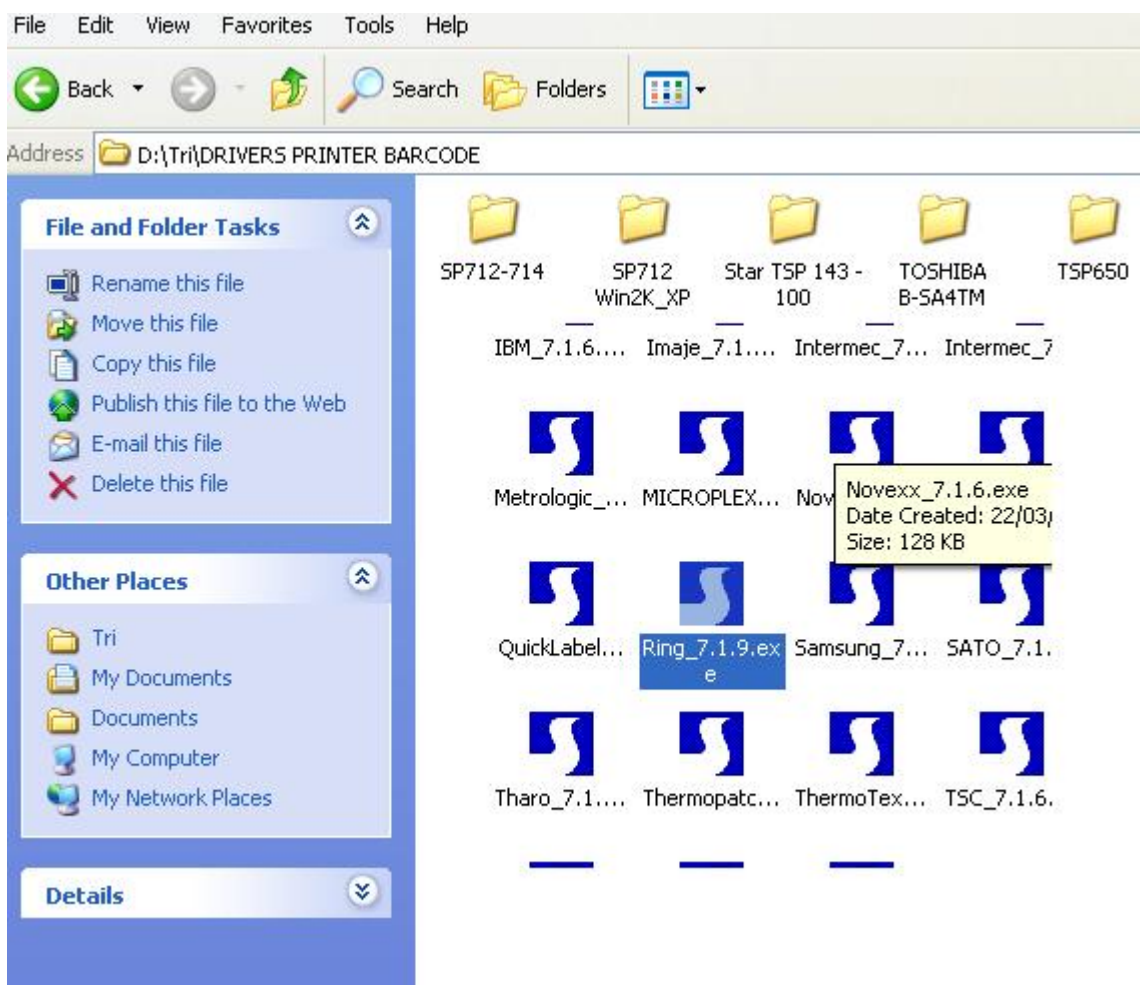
File Edit View Favorites Tools Help

Back Search Folders

Address D:\Tri\DRIVERS PRINTER BARCODE

File and Folder Tasks

Rename this file
Move this file
Copy this file
Publish this file to the Web
E-mail this file
Delete this file

Other Places

Tri
My Documents
Documents
My Computer
My Network Places

Details

SP712-714
SP712 Win2K_XP
Star TSP 143 - 100
TOSHIBA B-SA4TM
TSP650

IBM_7.1.6....
Imaje_7.1....
Intermec_7...
Intermec_7

Metrologic_...
MICROPLEX...
Nov

Novexx_7.1.6.exe
Date Created: 22/03/
Size: 128 KB

QuickLabel...
Ring_7.1.9.exe
Samsung_7...
SATO_7.1.

Tharo_7.1....
Thermopatc...
ThermoTex...
TSC_7.1.6.